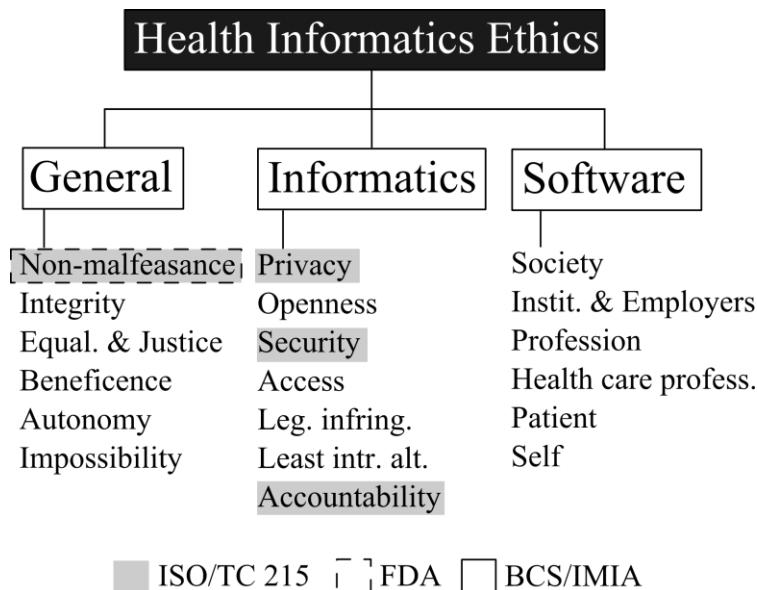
Health Informatics Ethics

General

Non-malfeasance
Integrity
Equal. & Justice
Beneficence
Autonomy
Impossibility

Informatics

Privacy
Openness
Security
Access
Leg. infring.
Least intr. alt.
Accountability

Software

Society
Instit. & Employers
Profession
Health care profess.
Patient
Self

ISO/TC 215 FDA BCS/IMIA